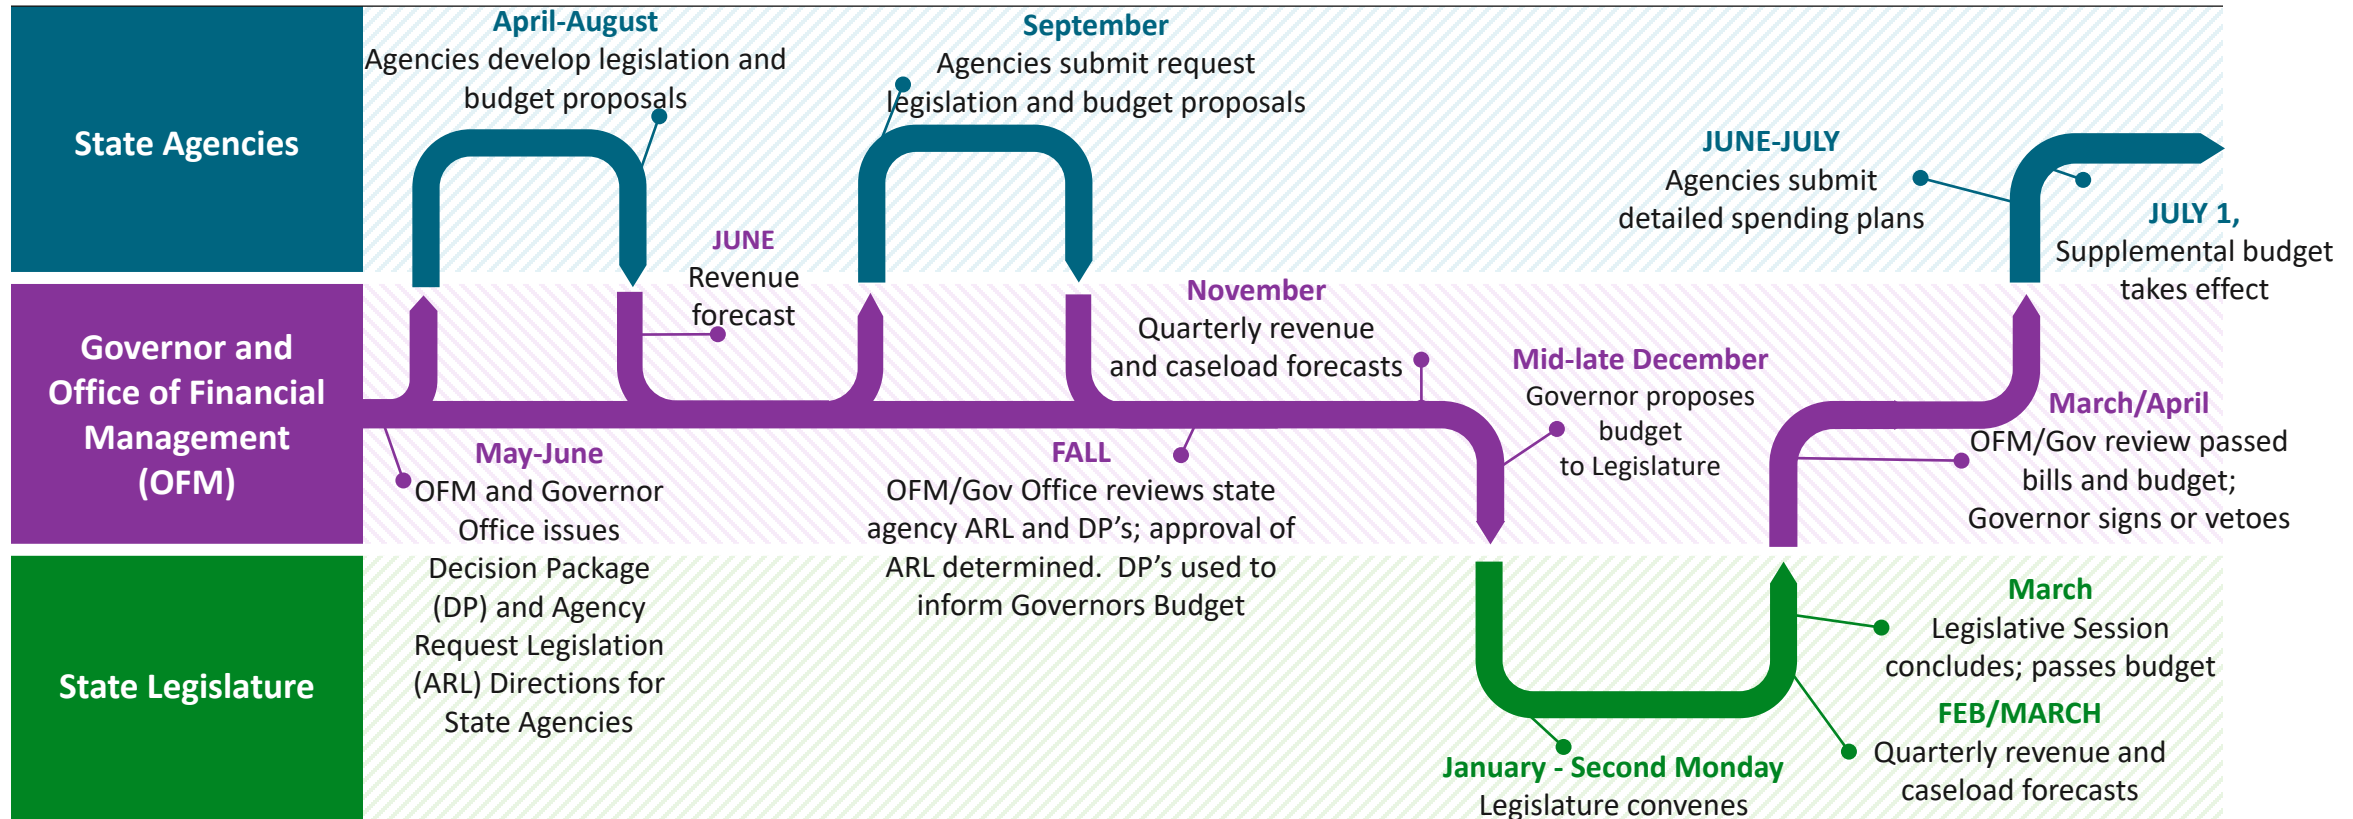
State Agencies

Governor and Office of Financial Management (OFM)

State Legislature

April-August
Agencies develop legislation and budget proposals

September
Agencies submit request legislation and budget proposals

JUNE-JULY
Agencies submit detailed spending plans

JULY 1,
Supplemental budget takes effect

JUNE
Revenue forecast

November
Quarterly revenue and caseload forecasts

Mid-late December
Governor proposes budget to Legislature

March/April
OFM/Gov review passed bills and budget; Governor signs or vetoes

May-June
OFM and Governor Office issues Decision Package (DP) and Agency Request Legislation (ARL) Directions for State Agencies

FALL
OFM/Gov Office reviews state agency ARL and DP's; approval of ARL determined. DP's used to inform Governors Budget

March
Legislative Session concludes; passes budget

FEB/MARCH
Quarterly revenue and caseload forecasts

January - Second Monday
Legislature convenes